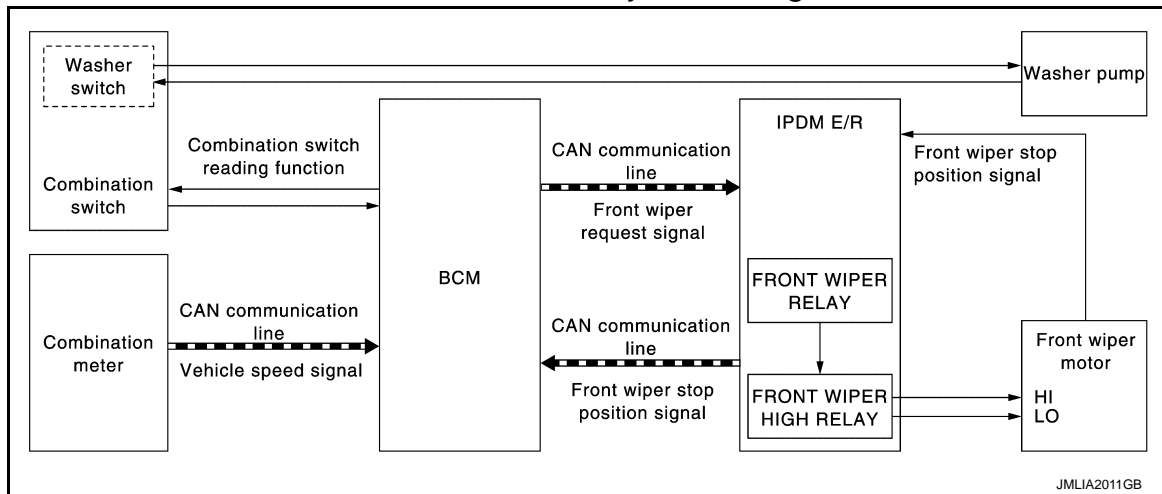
Washer switch

Combination switch

Combination switch reading function

Combination meter

CAN communication line

Vehicle speed signal

BCM

CAN communication line

Front wiper request signal

CAN communication line

Front wiper stop position signal

IPDM E/R

FRONT WIPER RELAY

FRONT WIPER HIGH RELAY

Washer pump

Front wiper stop position signal

Front wiper motor

HI

LO

JMLIA2011GB